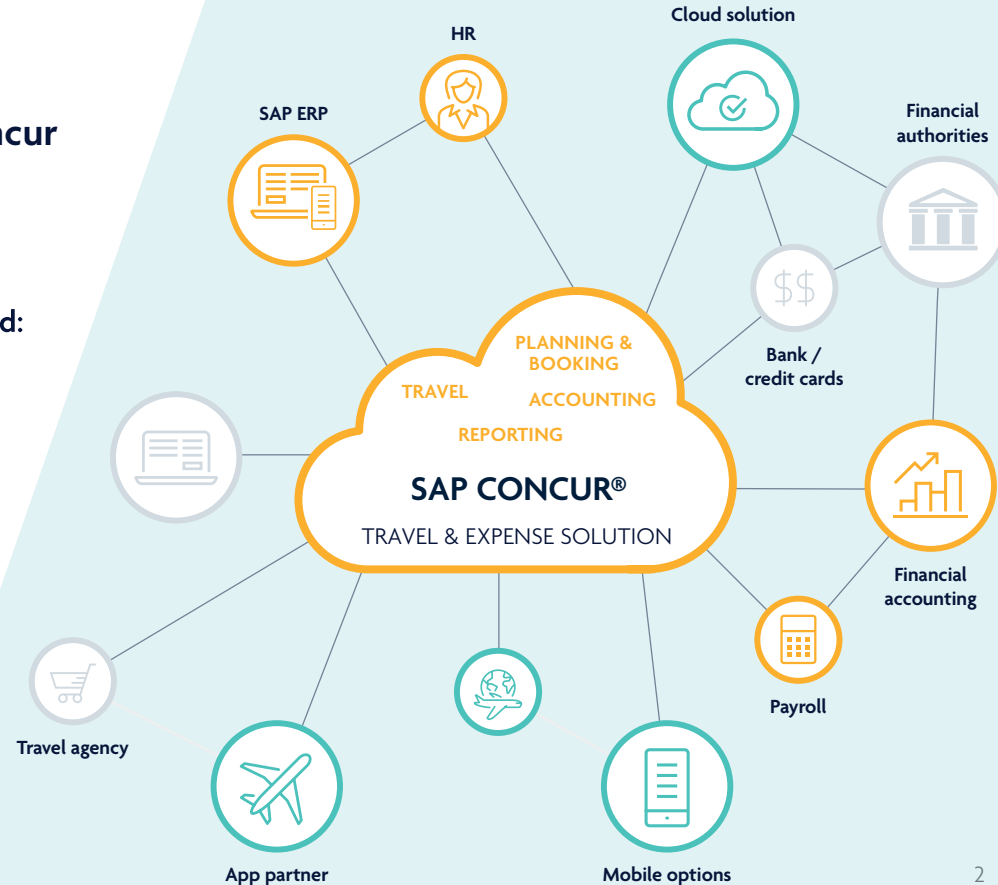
ncur

d:

HR

Cloud solution

SAP ERP

Financial authorities

$$

Bank / credit cards

PLANNING & BOOKING

TRAVEL

ACCOUNTING

REPORTING

SAP CONCUR®

TRAVEL & EXPENSE SOLUTION

Financial accounting

Payroll

Travel agency

App partner

Mobile options

2